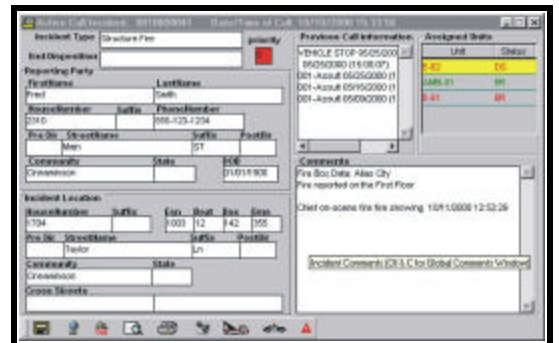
Active Call Incident: 0010000001 Date/Time of Call: 10/10/2000 15:13:16

Incident Type Structure Fire

priority

End Disposition

Reporting Party

FirstName
Fred

LastName
Smith

HouseNumber
2310

Suffix

PhoneNumber
888-123-1234

Pre Dir

StreetName
Main

Suffix
ST

PostDir

Community
Cinnaminson

State

DOB
01/01/1930

Incident Location

HouseNumber
1704

Suffix

Esz
1003

Beat
12

Box
142

Grea
355

Pre Dir

StreetName
Taylor

Suffix
Ln

PostDir

Community
Cinnaminson

State

Cross Streets

Previous Call Information
VEHICLE STOP 05/25/200
05/25/2000 (15:08:07)
D01-Assault 05/25/2000 (1
D01-Assault 05/15/2000 (1
D01-Assault 05/09/2000 (1

Assigned Units

| Unit | Status |
|---|---|
| E-82 | DS |
| AMB-01 | IR |
| E-61 | IR |

Comments
Fire Box Data: Atlas City
Fire reported on the First Floor

Chief on-scene fire fire showing 10/11/2000 12:52:26

Incident Comments (Ctl & C for Global Comments Window)